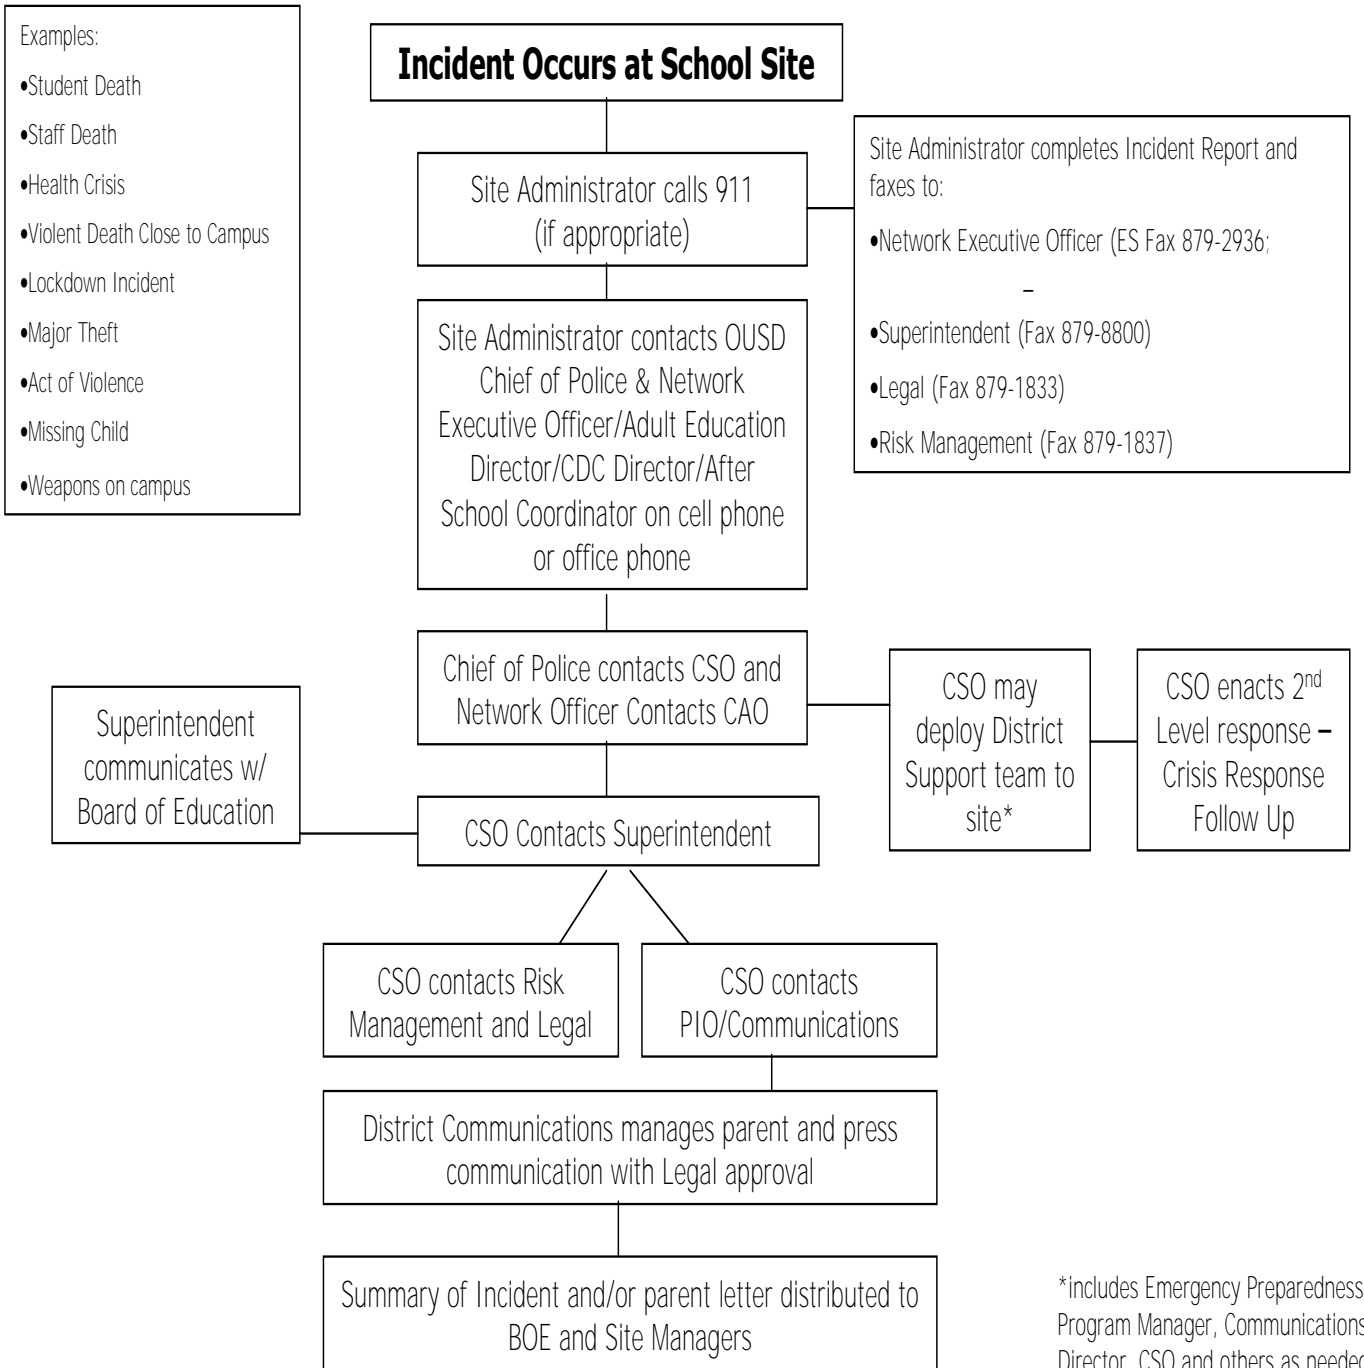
Examples:
•Student Death
•Staff Death
•Health Crisis
•Violent Death Close to Campus
•Lockdown Incident
•Major Theft
•Act of Violence
•Missing Child
•Weapons on campus

**Incident Occurs at School Site**

Site Administrator calls 911 (if appropriate)

Site Administrator completes Incident Report and faxes to:
•Network Executive Officer (ES Fax 879-2936;
–
•Superintendent (Fax 879-8800)
•Legal (Fax 879-1833)
•Risk Management (Fax 879-1837)

Site Administrator contacts OUSD Chief of Police & Network Executive Officer/Adult Education Director/CDC Director/After School Coordinator on cell phone or office phone

Chief of Police contacts CSO and Network Officer Contacts CAO

CSO may deploy District Support team to site*

CSO enacts 2$^{nd}$ Level response – Crisis Response Follow Up

Superintendent communicates w/ Board of Education

CSO Contacts Superintendent

CSO contacts Risk Management and Legal

CSO contacts PIO/Communications

District Communications manages parent and press communication with Legal approval

Summary of Incident and/or parent letter distributed to BOE and Site Managers

*includes Emergency Preparedness Program Manager, Communications Director, CSO and others as needed